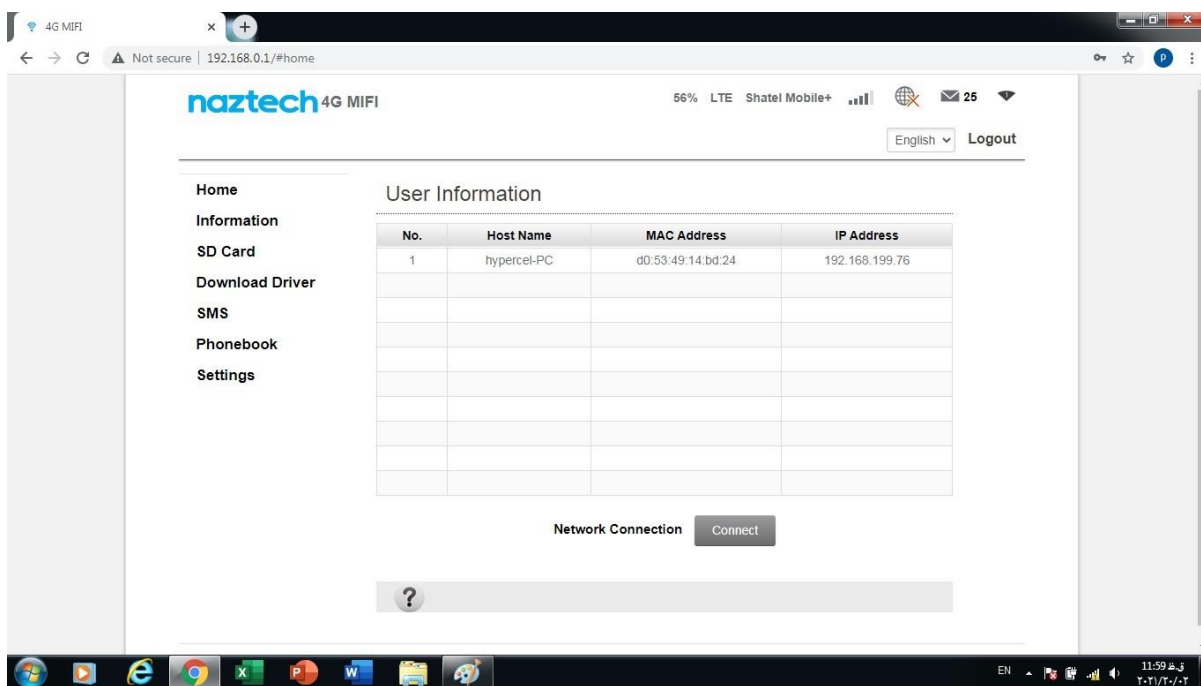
4G MIFI
Not secure | 192.168.0.1/#home
P

naztech 4G MIFI
56% LTE Shatel Mobile+ 25
English Logout

Home
Information
SD Card
Download Driver
SMS
Phonebook
Settings

User Information

| No. | Host Name | MAC Address | IP Address |
|---|---|---|---|
| 1 | hypercel-PC | d0:53:49:14:bd:24 | 192.168.199.76 |
| | | | |
| | | | |
| | | | |
| | | | |
| | | | |
| | | | |
| | | | |
| | | | |
| | | | |

Network Connection Connect

?

EN 11:59 ق.ظ ٢٠٢١/٣٠/٠٢